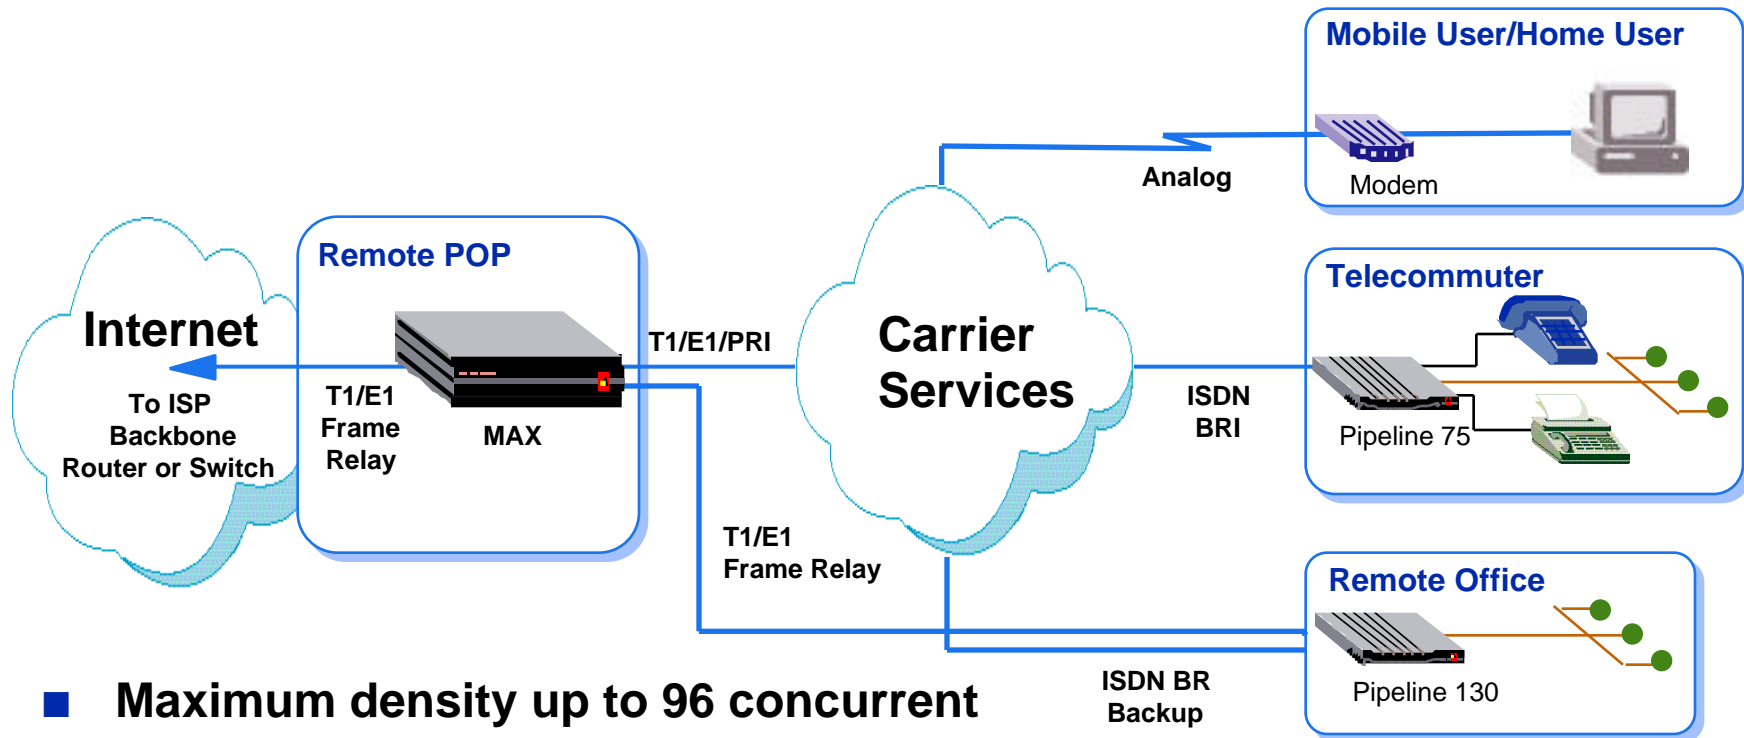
Mobile User/Home User

Modem

Analog

Remote POP

Internet

To ISP Backbone Router or Switch

T1/E1 Frame Relay

MAX

T1/E1/PRI

Carrier Services

ISDN BRI

Telecommuter

Pipeline 75

T1/E1 Frame Relay

Remote Office

Pipeline 130

ISDN BR Backup

■ Maximum density up to 96 concurrent